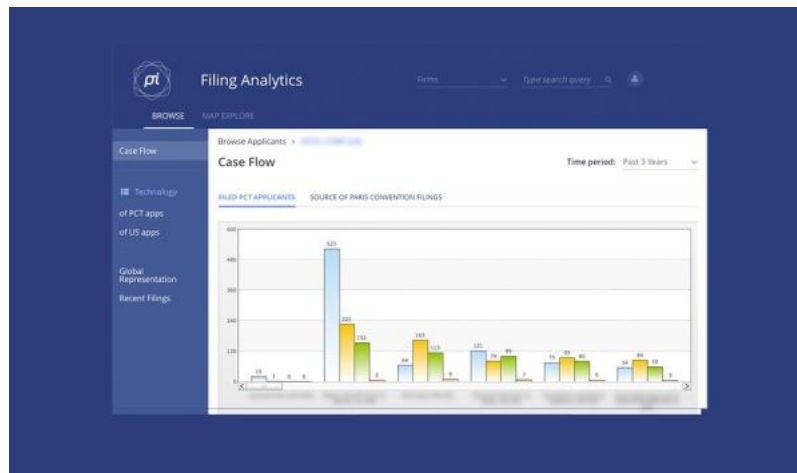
pi

Filing Analytics

Firms

Type search query

BROWSE

MAP EXPLORE

Case Flow

Technology

of PCT apps

of US apps

Global Representation

Recent Filings

Browse Applicants › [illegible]

Case Flow

Time period: Past 3 Years

FILED PCT APPLICANTS

SOURCE OF PARIS CONVENTION FILINGS

600

480

360

240

120

0

19

1

0

0

523

223

152

3

64

163

112

9

121

79

95

7

75

93

80

6

54

84

59

3